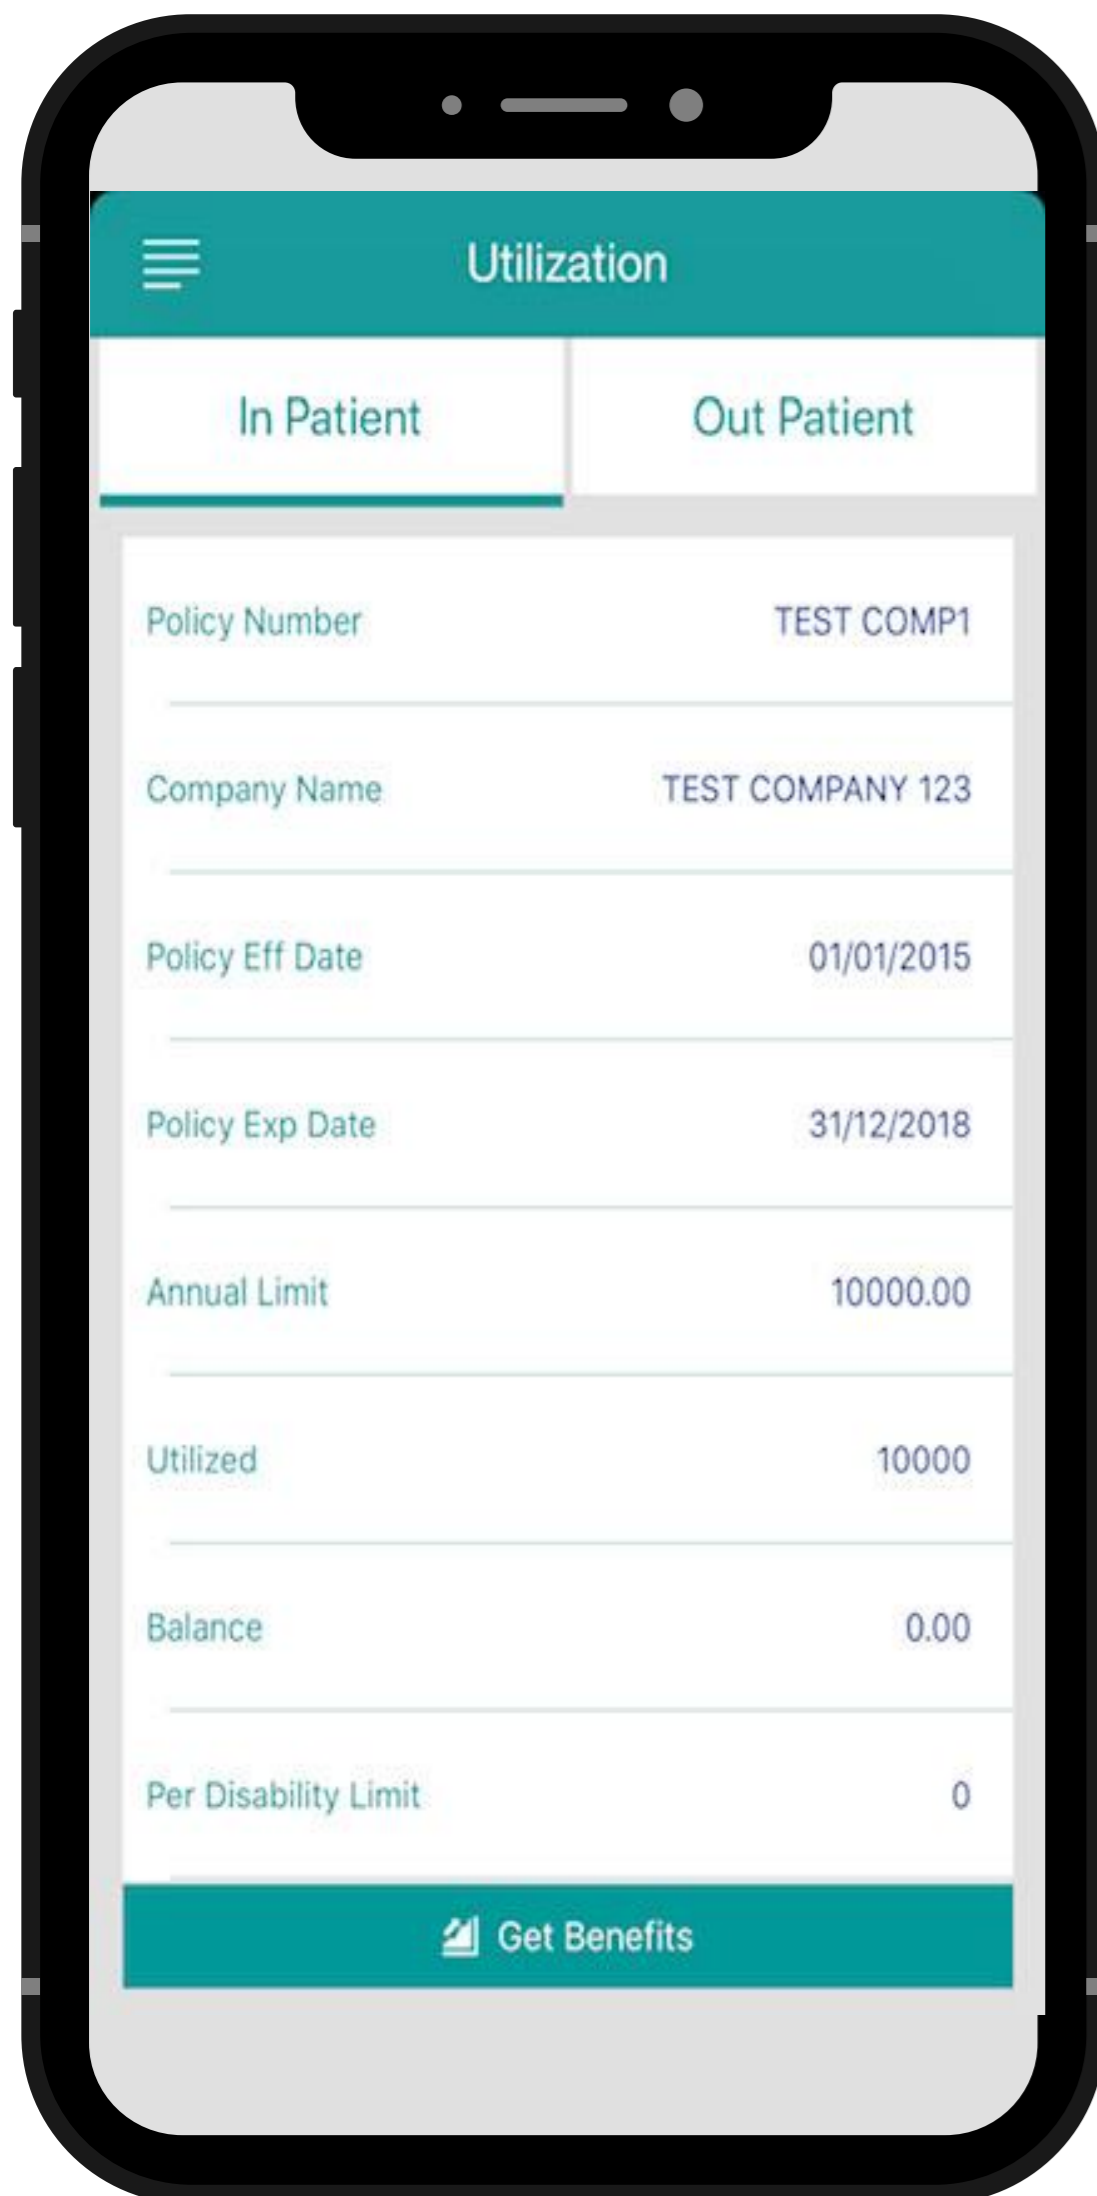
Utilization

In Patient

Out Patient

Policy Number TEST COMP1

Company Name TEST COMPANY 123

Policy Eff Date 01/01/2015

Policy Exp Date 31/12/2018

Annual Limit 10000.00

Utilized 10000

Balance 0.00

Per Disability Limit 0

Get Benefits